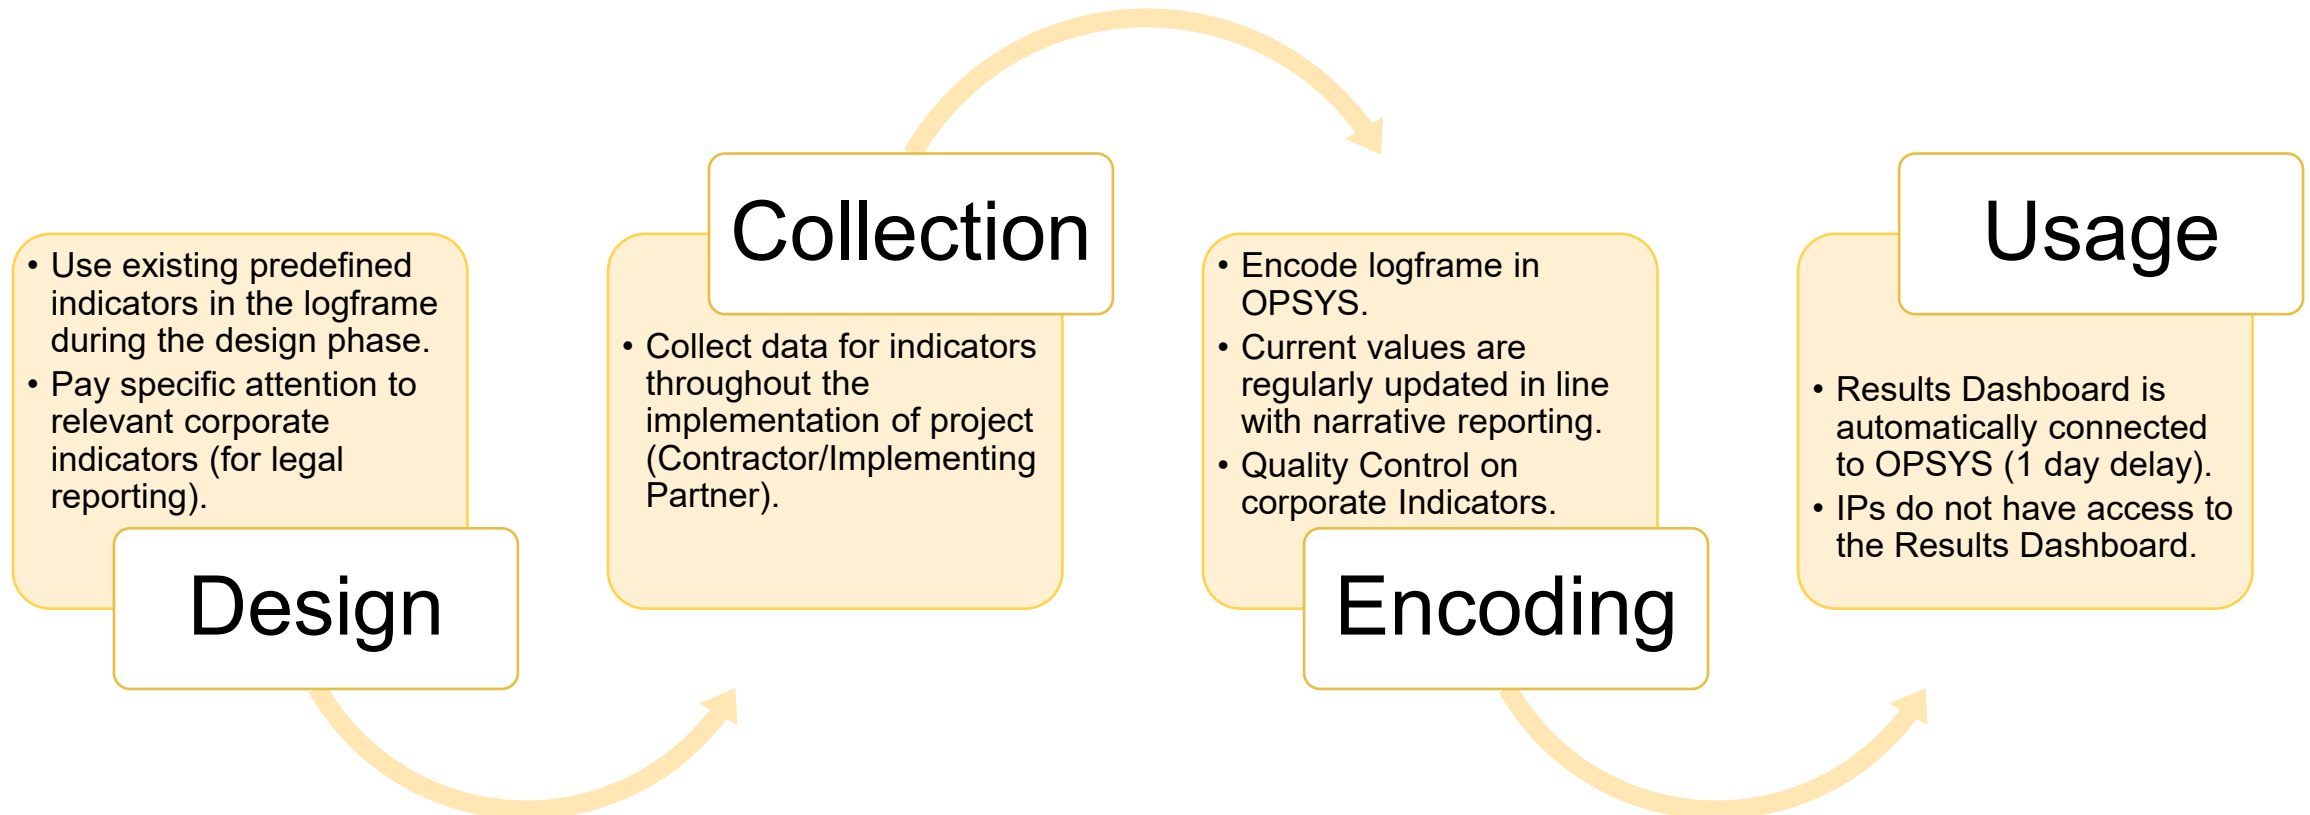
• Use existing predefined indicators in the logframe during the design phase.
• Pay specific attention to relevant corporate indicators (for legal reporting).

Design

Collection

• Collect data for indicators throughout the implementation of project (Contractor/Implementing Partner).

• Encode logframe in OPSYS.
• Current values are regularly updated in line with narrative reporting.
• Quality Control on corporate Indicators.

Encoding

Usage

• Results Dashboard is automatically connected to OPSYS (1 day delay).
• IPs do not have access to the Results Dashboard.